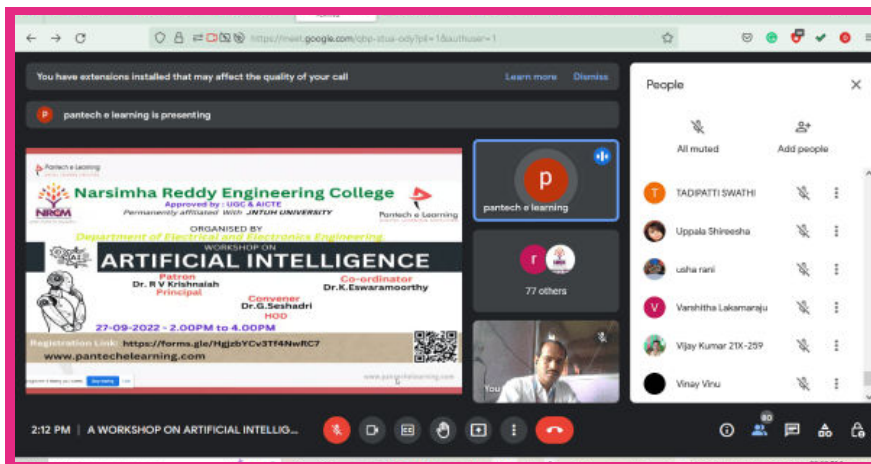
https://meet.google.com/qbp-stua-ody?pli=1&authuser=1

You have extensions installed that may affect the quality of your call

Learn more

Dismiss

pantech e learning is presenting

Pantech e Learning

Narsimha Reddy Engineering College

Approved by : UGC & AICTE

Permanently affiliated With JNTUH UNIVERSITY

NRCM

Pantech e Learning

ORGANISED BY

Department of Electrical and Electronics Engineering

WORKSHOP ON

ARTIFICIAL INTELLIGENCE

Patron

Dr. R V Krishnaiah

Principal

Co-ordinator

Dr.K.Eswaramoorthy

Convener

Dr.G.Seshadri

HOD

27-09-2022 - 2.00PM to 4.00PM

Registration Link: https://forms.gle/HgjzbYCv3Tf4NwftC7

www.pantechelearning.com

www.pantechelearning.com

pantech e learning

77 others

You

People

All muted

Add people

TADIPATTI SWATHI

Uppala Shireesha

usha rani

Varshitha Laksmaraju

Vijay Kumar 21X-259

Vinay Vinu

2:12 PM | A WORKSHOP ON ARTIFICIAL INTELLIG...

80